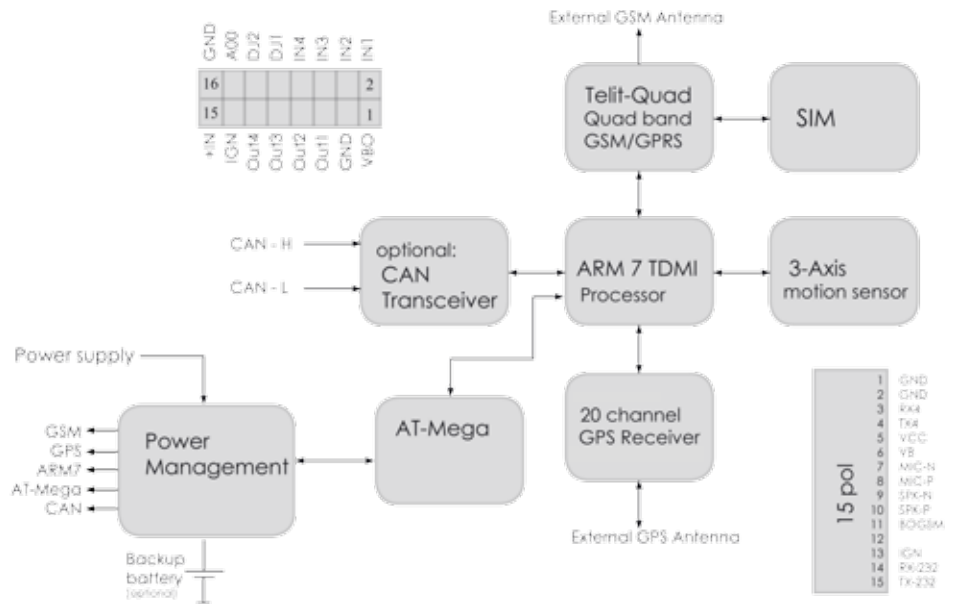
GND A00 DJ2 DJ1 IN4 IN3 IN2 IN1

| 16 | | | | | | | 2 |
|---|---|---|---|---|---|---|---|
| 15 | | | | | | | 1 |

+IN IGN Out4 Out3 Out2 Out1 GND VBO

External GSM Antenna

Telit-Quad
Quad band
GSM/GPRS

SIM

CAN - H

CAN - L

optional:
CAN
Transceiver

ARM 7 TDMI
Processor

3-Axis
motion sensor

Power supply

GSM
GPS
ARM7
AT-Mega
CAN

Power
Management

AT-Mega

20 channel
GPS Receiver

External GPS Antenna

Backup
battery
(optional)

15 pol

1 GND
2 GND
3 RX4
4 TX4
5 VCC
6 VB
7 MIC-N
8 MIC-P
9 SPK-N
10 SPK-P
11 BOGSM
12
13 IGN
14 RX-232
15 TX-232